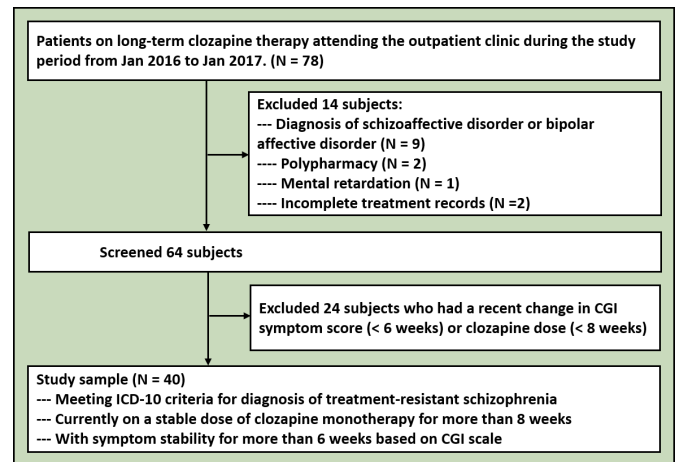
Patients on long-term clozapine therapy attending the outpatient clinic during the study period from Jan 2016 to Jan 2017. (N = 78)

Excluded 14 subjects:
--- Diagnosis of schizoaffective disorder or bipolar affective disorder (N = 9)
---- Polypharmacy (N = 2)
---- Mental retardation (N = 1)
---- Incomplete treatment records (N =2)

Screened 64 subjects

Excluded 24 subjects who had a recent change in CGI symptom score (< 6 weeks) or clozapine dose (< 8 weeks)

Study sample (N = 40)
--- Meeting ICD-10 criteria for diagnosis of treatment-resistant schizophrenia
--- Currently on a stable dose of clozapine monotherapy for more than 8 weeks
--- With symptom stability for more than 6 weeks based on CGI scale